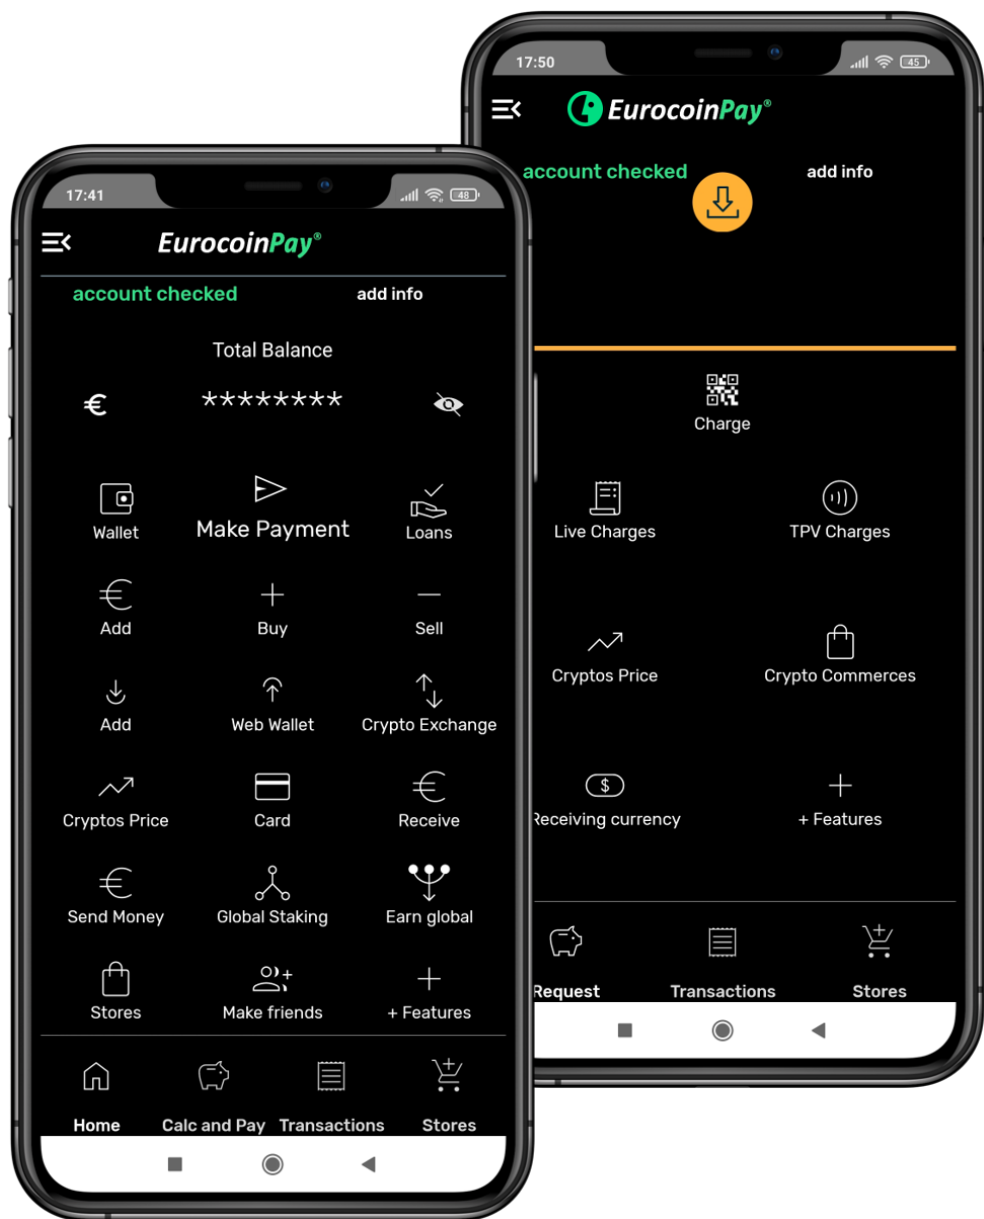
17:41

48

EurocoinPay®

account checked

add info

Total Balance

€

********

Wallet

Make Payment

Loans

Add

Buy

Sell

Add

Web Wallet

Crypto Exchange

Cryptos Price

Card

Receive

Send Money

Global Staking

Earn global

Stores

Make friends

+ Features

Home

Calc and Pay

Transactions

Stores

17:50

45

EurocoinPay®

account checked

add info

Charge

Live Charges

TPV Charges

Cryptos Price

Crypto Commerces

$

Receiving currency

+ Features

Request

Transactions

Stores